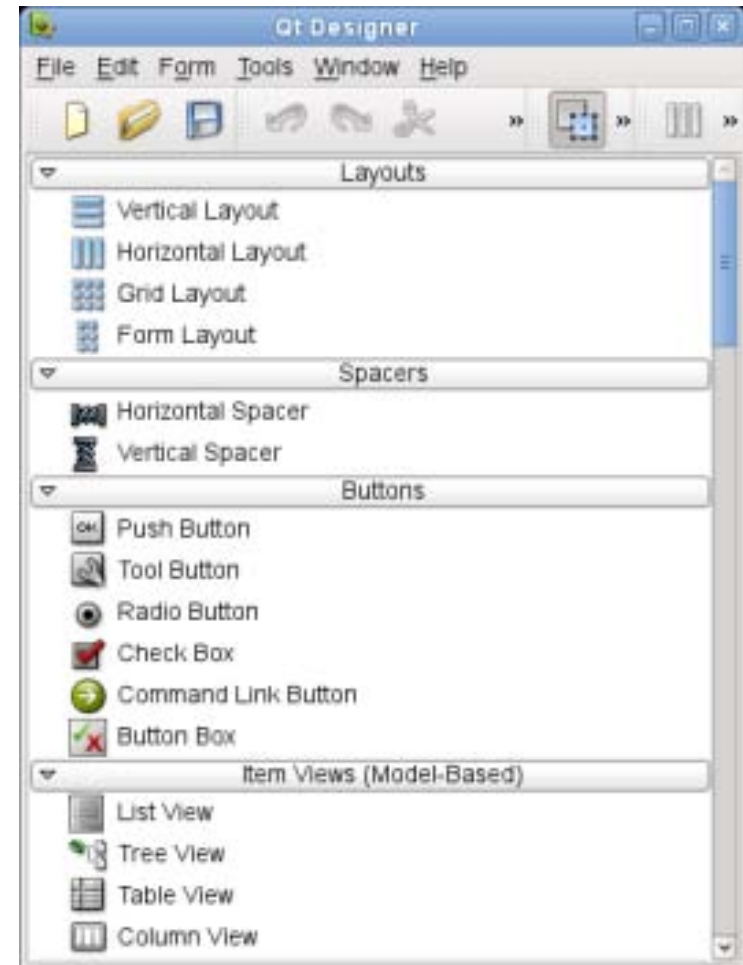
Qt Designer

File Edit Form Tools Window Help

Layouts

Vertical Layout

Horizontal Layout

Grid Layout

Form Layout

Spacers

Horizontal Spacer

Vertical Spacer

Buttons

OK Push Button

Tool Button

Radio Button

Check Box

Command Link Button

Button Box

Item Views (Model-Based)

List View

Tree View

Table View

Column View